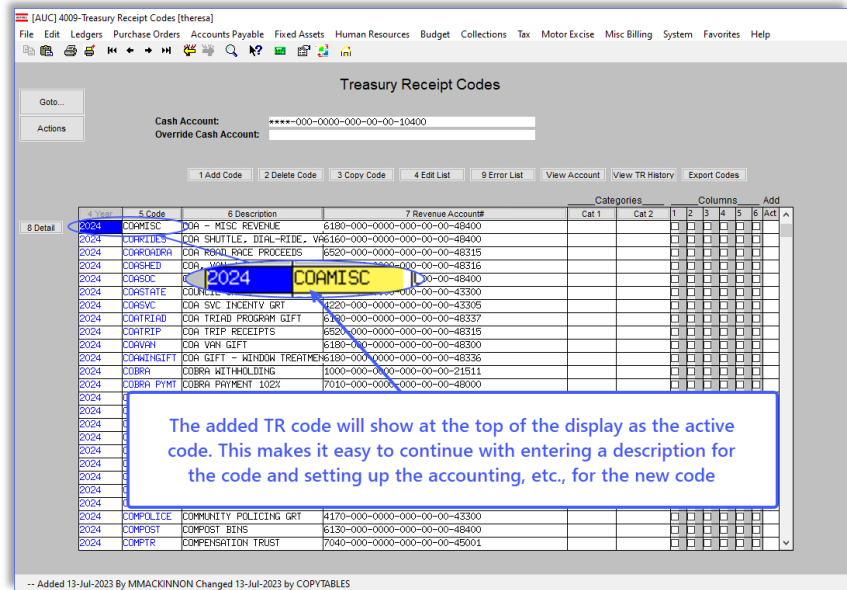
[AUC] 4009-Treasury Receipt Codes [theresa]

File Edit Ledgers Purchase Orders Accounts Payable Fixed Assets Human Resources Budget Collections Tax Motor Excise Misc Billing System Favorites Help

Treasury Receipt Codes

Goto...

Actions

Cash Account: ****-000-0000-000-00-00-10400

Override Cash Account:

1 Add Code | 2 Delete Code | 3 Copy Code | 4 Edit List | 9 Error List | View Account | View TR History | Export Codes

8 Detail

| 4 Year | 5 Code | 6 Description | 7 Revenue Account# | Cat 1 | Cat 2 | 1 | 2 | 3 | 4 | 5 | 6 | Act |
|---|---|---|---|---|---|---|---|---|---|---|---|---|
| 2024 | COAMISC | COA - MISC REVENUE | 6180-000-0000-000-00-00-48400 | | | | | | | | | |
| 2024 | COARIDES | COA SHUTTLE, DIAL-RIDE, VA | 6160-000-0000-000-00-00-48400 | | | | | | | | | |
| 2024 | COAROADRA | COA ROAD RACE PROCEEDS | 6520-000-0000-000-00-00-48315 | | | | | | | | | |
| 2024 | COASHED | COA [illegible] | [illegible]-000-00-00-48316 | | | | | | | | | |
| 2024 | COASOC | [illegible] | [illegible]-00-00-48400 | | | | | | | | | |
| 2024 | COASTATE | COUNC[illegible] | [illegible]-000-00-00-43300 | | | | | | | | | |
| 2024 | COASVC | COA SVC INCENTV GRT | 4220-000-0000-000-00-00-43305 | | | | | | | | | |
| 2024 | COATRIAD | COA TRIAD PROGRAM GIFT | 6190-000-0000-000-00-00-48337 | | | | | | | | | |
| 2024 | COATRIP | COA TRIP RECEIPTS | 6520-000-0000-000-00-00-48315 | | | | | | | | | |
| 2024 | COAVAN | COA VAN GIFT | 6180-000-0000-000-00-00-48300 | | | | | | | | | |
| 2024 | COAWINGIFT | COA GIFT - WINDOW TREATMEN | 6180-000-0000-000-00-00-48336 | | | | | | | | | |
| 2024 | COBRA | COBRA WITHHOLDING | 1000-000-0000-000-00-00-21511 | | | | | | | | | |
| 2024 | COBRA PYMT | COBRA PAYMENT 102% | 7010-000-0000-000-00-00-48000 | | | | | | | | | |
| 2024 | COMPOLICE | COMMUNITY POLICING GRT | 4170-000-0000-000-00-00-43300 | | | | | | | | | |
| 2024 | COMPOST | COMPOST BINS | 6130-000-0000-000-00-00-48400 | | | | | | | | | |
| 2024 | COMPTR | COMPENSATION TRUST | 7040-000-0000-000-00-00-45001 | | | | | | | | | |

Categories | Columns | Add

2024 COAMISC

The added TR code will show at the top of the display as the active code. This makes it easy to continue with entering a description for the code and setting up the accounting, etc., for the new code

-- Added 13-Jul-2023 By MMACKINNON Changed 13-Jul-2023 by COPYTABLES